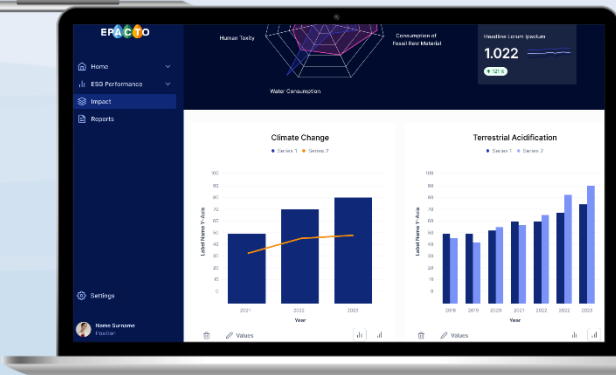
EPACTO

Home
ESG Performance
Impact
Reports

Settings

Name Surname
Position

Human Toxity
Consumption of Fossil Raw Material
Water Consumption

Headline Lorem Ipsum
1.022
12 %

Climate Change
Series 1 Series 2

| 100 |
| 90 |
| 80 |
| 70 |
| 60 |
| 50 |
| 40 |
| 30 |
| 20 |
| 10 |
| 0 |

Label Name Y-Axis
2021 2022 2023
Year

Values

Terrestrial Acidification
Series 1 Series 2

Label Name Y-Axis
2018 2019 2020 2021 2022 2022 2023
Year

Values